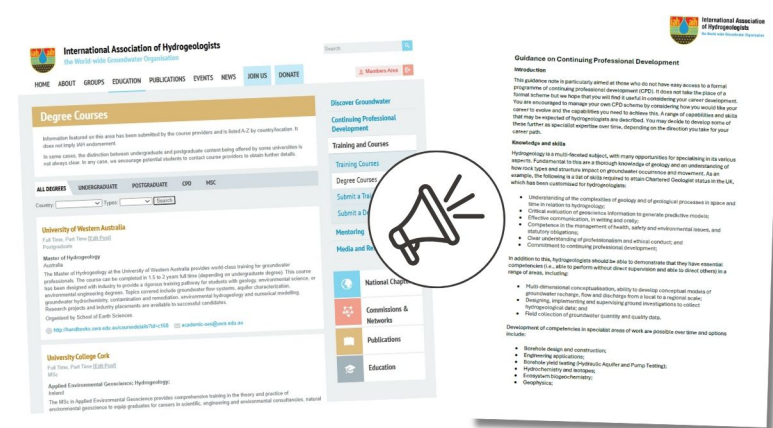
International Association of Hydrogeologists
the World-wide Groundwater Organisation

Search

Members Area

HOME ABOUT GROUPS EDUCATION PUBLICATIONS EVENTS NEWS JOIN US DONATE

Degree Courses

Information featured on this area has been submitted by the course providers and is listed A-Z by country/location. It does not imply IAH endorsement.

In some cases, the distinction between undergraduate and postgraduate content being offered by some universities is not always clear. In any case, we encourage potential students to contact course providers to obtain further details.

ALL DEGREES UNDERGRADUATE POSTGRADUATE CPD MSC

Country: Types: Search

University of Western Australia
Full Time, Part Time [Edit Post]
Postgraduate

Master of Hydrogeology
Australia
The Master of Hydrogeology at the University of Western Australia provides world-class training for groundwater professionals. The course can be completed in 1.5 to 2 years full time (depending on undergraduate degree). This course has been designed with industry to provide a rigorous training pathway for students with geology, environmental science, or environmental engineering degrees. Topics covered include groundwater flow systems, aquifer characterization, groundwater hydrochemistry, contamination and remediation, environmental hydrogeology and numerical modelling. Research projects and industry placements are available to successful candidates.
Organised by School of Earth Sciences

http://handbooks.uwa.edu.au/coursedetails?id=c168 academic-ees@uwa.edu.au

University College Cork
Full Time, Part Time [Edit Post]
MSc

Applied Environmental Geoscience; Hydrogeology;
Ireland
The MSc in Applied Environmental Geoscience provides comprehensive training in the theory and practice of environmental geoscience to equip graduates for careers in scientific, engineering and environmental consultancies, natural

Discover Groundwater
Continuing Professional Development
Training and Courses
Training Courses
Degree Courses
Submit a Trai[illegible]
Submit a De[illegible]
Mentoring
Media and Re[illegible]
National Chapt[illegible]
Commissions & Networks
Publications
Education

International Association of Hydrogeologists
the World-wide Groundwater Organisation

Guidance on Continuing Professional Development

Introduction

This guidance note is particularly aimed at those who do not have easy access to a formal programme of continuing professional development (CPD). It does not take the place of a formal scheme but we hope that you will find it useful in considering your career development. You are encouraged to manage your own CPD scheme by considering how you would like your career to evolve and the capabilities you need to achieve this. A range of capabilities and skills that may be expected of hydrogeologists are described. You may decide to develop some of these further as specialist expertise over time, depending on the direction you take for your career path.

Knowledge and skills

Hydrogeology is a multi-faceted subject, with many opportunities for specialising in its various aspects. Fundamental to this are a thorough knowledge of geology and an understanding of how rock types and structure impact on groundwater occurrence and movement. As an example, the following is a list of skills required to attain Chartered Geologist status in the UK, which has been customised for hydrogeologists:

• Understanding of the complexities of geology and of geological processes in space and time in relation to hydrogeology;
• Critical evaluation of geoscience information to generate predictive models;
• Effective communication, in writing and orally;
• Competence in the management of health, safety and environmental issues, and statutory obligations;
• Clear understanding of professionalism and ethical conduct; and
• Commitment to continuing professional development.

In addition to this, hydrogeologists should be able to demonstrate that they have essential competencies (i.e., able to perform without direct supervision and able to direct others) in a range of areas, including:

• Multi-dimensional conceptualisation, ability to develop conceptual models of groundwater recharge, flow and discharge from a local to a regional scale;
• Designing, implementing and supervising ground investigations to collect hydrogeological data; and
• Field collection of groundwater quantity and quality data.

Development of competencies in specialist areas of work are possible over time and options include:

• Borehole design and construction;
• Engineering applications;
• Borehole yield testing (Hydraulic Aquifer and Pump Testing);
• Hydrochemistry and isotopes;
• Ecosystem biogeochemistry;
• Geophysics;